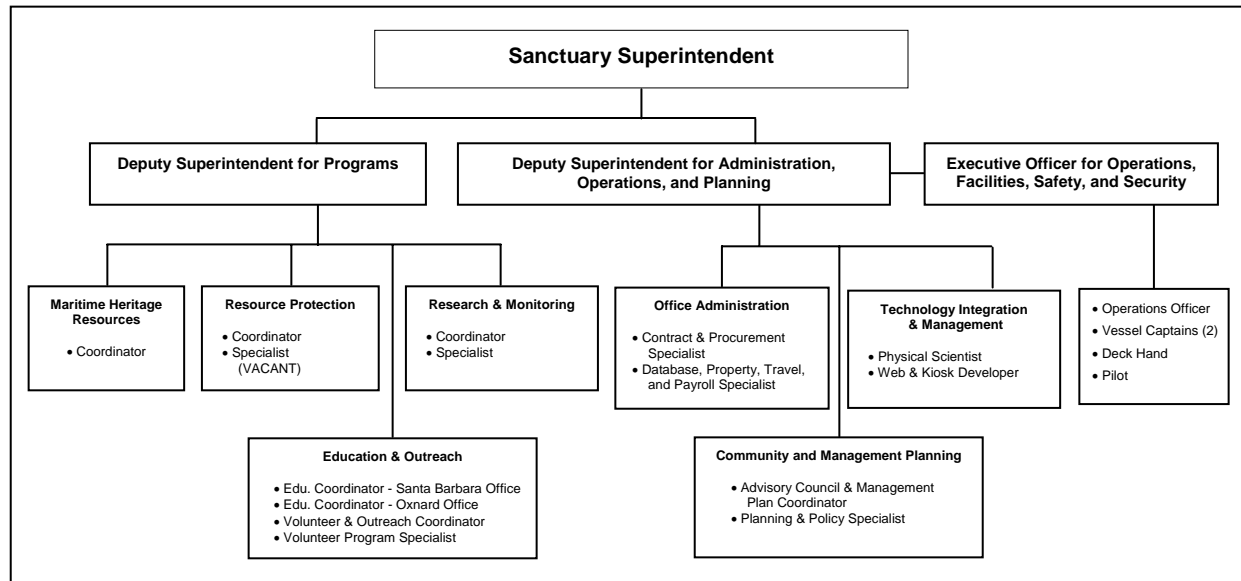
Sanctuary Superintendent

Deputy Superintendent for Programs

Deputy Superintendent for Administration, Operations, and Planning

Executive Officer for Operations, Facilities, Safety, and Security

Maritime Heritage Resources
• Coordinator

Resource Protection
• Coordinator
• Specialist (VACANT)

Research & Monitoring
• Coordinator
• Specialist

Education & Outreach
• Edu. Coordinator - Santa Barbara Office
• Edu. Coordinator - Oxnard Office
• Volunteer & Outreach Coordinator
• Volunteer Program Specialist

Office Administration
• Contract & Procurement Specialist
• Database, Property, Travel, and Payroll Specialist

Technology Integration & Management
• Physical Scientist
• Web & Kiosk Developer

Community and Management Planning
• Advisory Council & Management Plan Coordinator
• Planning & Policy Specialist

• Operations Officer
• Vessel Captains (2)
• Deck Hand
• Pilot